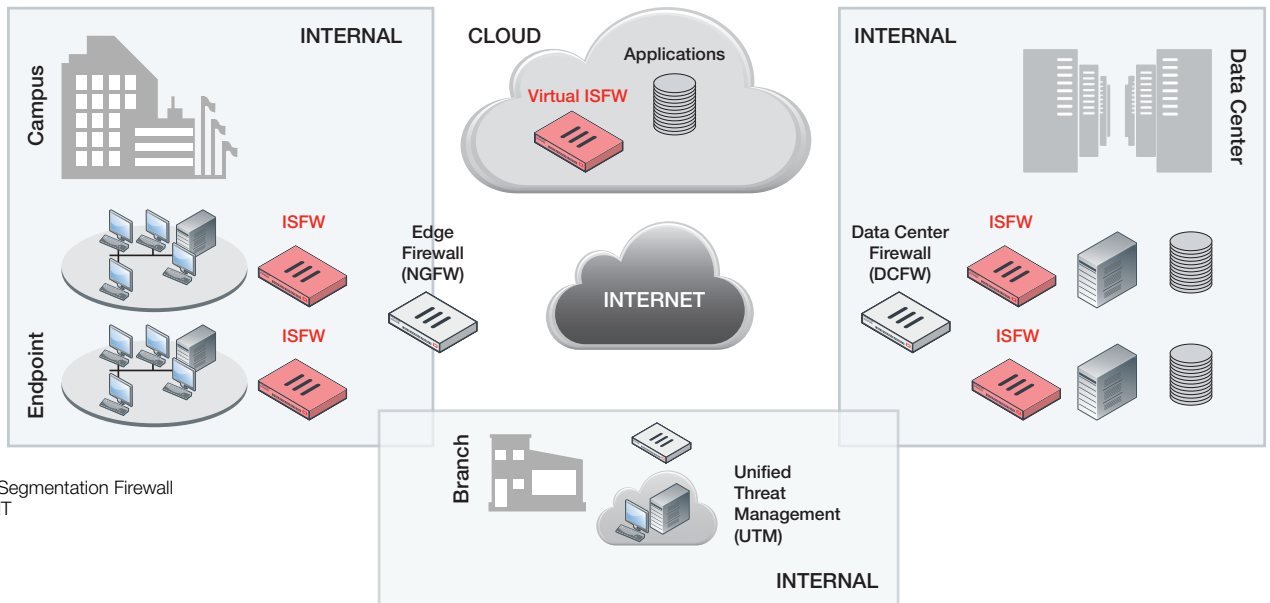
INTERNAL

Campus

ISFW

ISFW

Endpoint

CLOUD

Applications

Virtual ISFW

Edge Firewall (NGFW)

INTERNET

INTERNAL

Data Center

Data Center Firewall (DCFW)

ISFW

ISFW

Segmentation Firewall
T

Branch

Unified Threat Management (UTM)

INTERNAL